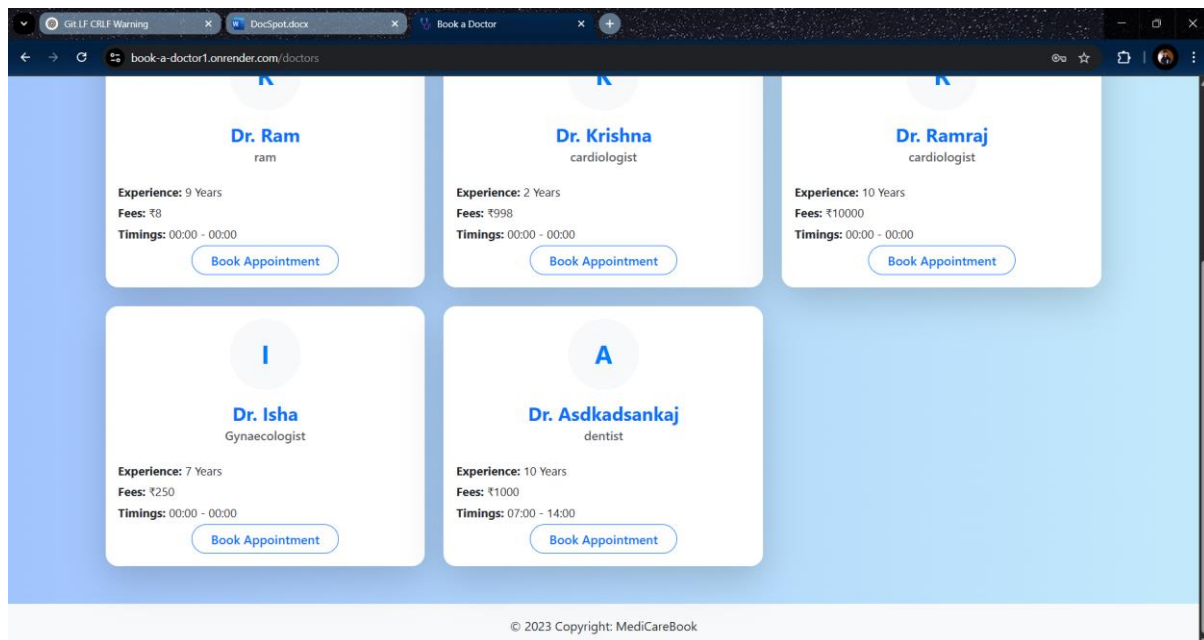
Git LF CRLF Warning ×
DocSpot.docx ×
Book a Doctor ×

book-a-doctor1.onrender.com/doctors

R
Dr. Ram
ram
Experience: 9 Years
Fees: ₹8
Timings: 00:00 - 00:00
Book Appointment

R
Dr. Krishna
cardiologist
Experience: 2 Years
Fees: ₹998
Timings: 00:00 - 00:00
Book Appointment

R
Dr. Ramraj
cardiologist
Experience: 10 Years
Fees: ₹10000
Timings: 00:00 - 00:00
Book Appointment

I
Dr. Isha
Gynaecologist
Experience: 7 Years
Fees: ₹250
Timings: 00:00 - 00:00
Book Appointment

A
Dr. Asdkadsankaj
dentist
Experience: 10 Years
Fees: ₹1000
Timings: 07:00 - 14:00
Book Appointment

© 2023 Copyright: MediCareBook